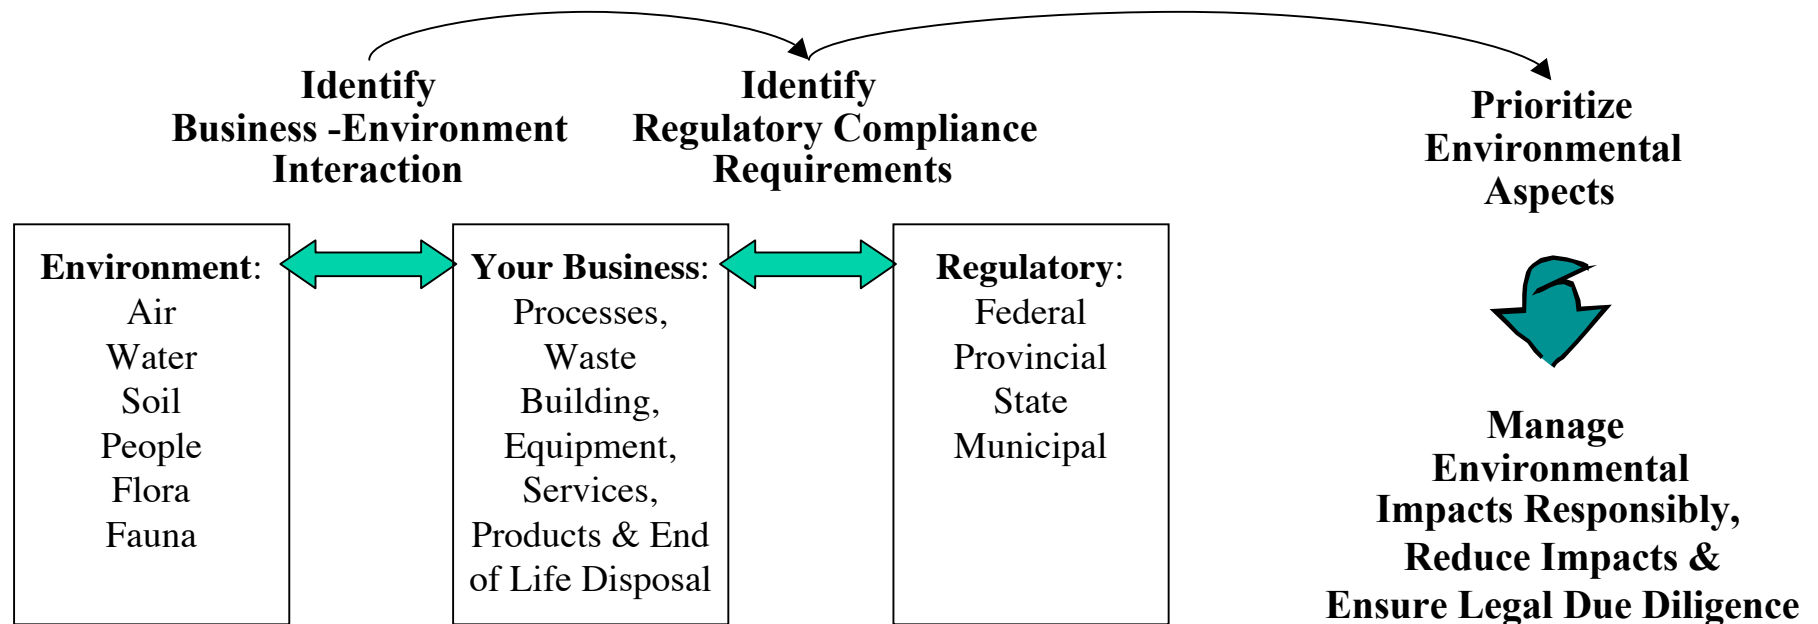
Identify
Business -Environment
Interaction

Identify
Regulatory Compliance
Requirements

Prioritize
Environmental
Aspects

Environment:
Air
Water
Soil
People
Flora
Fauna

Your Business:
Processes,
Waste
Building,
Equipment,
Services,
Products & End of Life Disposal

Regulatory:
Federal
Provincial
State
Municipal

Manage
Environmental
Impacts Responsibly,
Reduce Impacts &
Ensure Legal Due Diligence